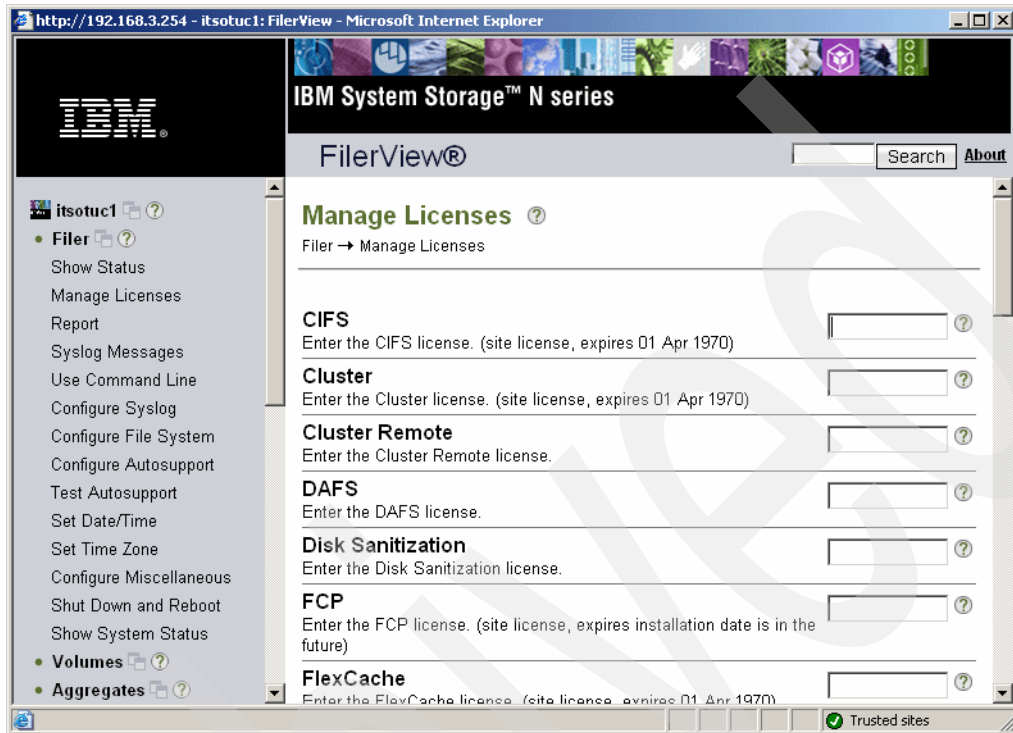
http://192.168.3.254 - itsotuc1: FilerView - Microsoft Internet Explorer

IBM.

IBM System Storage™ N series

FilerView®

Search About

itsotuc1 ?
• Filer ?
Show Status
Manage Licenses
Report
Syslog Messages
Use Command Line
Configure Syslog
Configure File System
Configure Autosupport
Test Autosupport
Set Date/Time
Set Time Zone
Configure Miscellaneous
Shut Down and Reboot
Show System Status
• Volumes ?
• Aggregates ?

Manage Licenses ?

Filer → Manage Licenses

CIFS
Enter the CIFS license. (site license, expires 01 Apr 1970) ?

Cluster
Enter the Cluster license. (site license, expires 01 Apr 1970) ?

Cluster Remote
Enter the Cluster Remote license. ?

DAFS
Enter the DAFS license. ?

Disk Sanitization
Enter the Disk Sanitization license. ?

FCP
Enter the FCP license. (site license, expires installation date is in the future) ?

FlexCache
Enter the FlexCache license. (site license, expires 01 Apr 1970) ?

Trusted sites